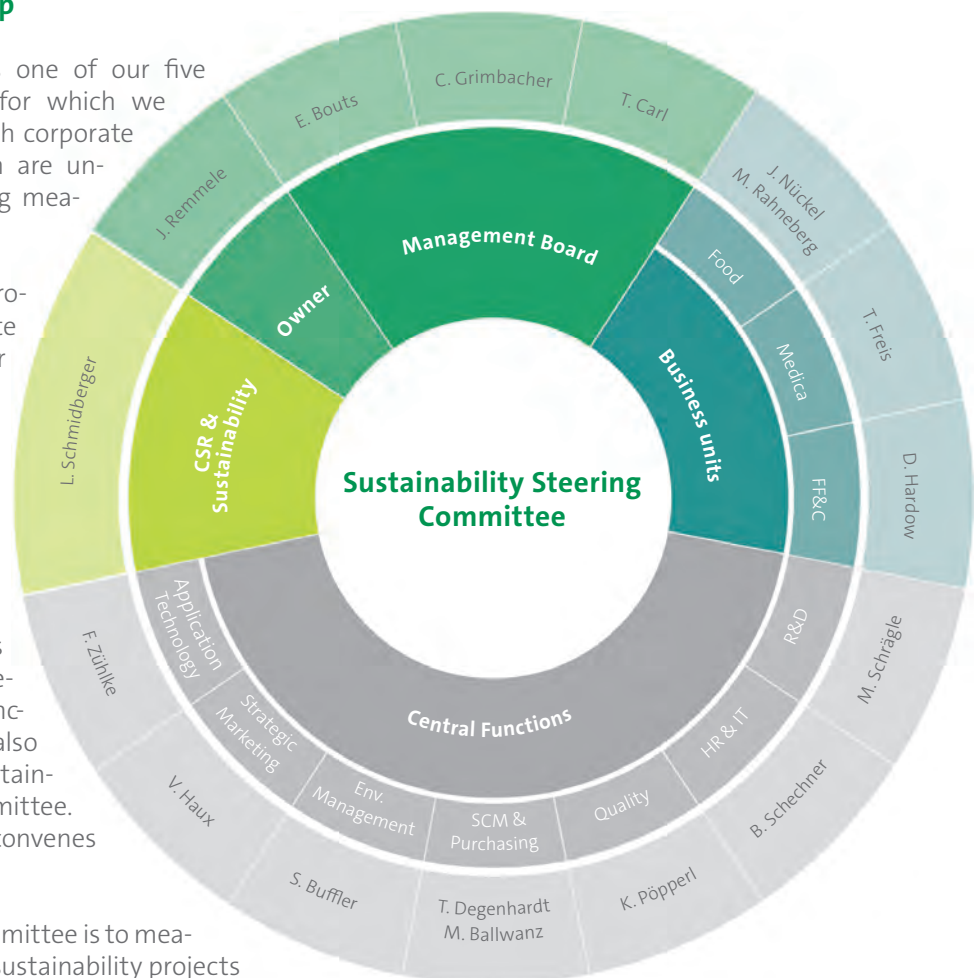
p

one of our five for which we h corporate are un- g mea-

ro- te r

s e- nc- also tain- mittee. onvenes

mittee is to mea- ustainability projects

Sustainability Steering Committee

Management Board

Owner

CSR & Sustainability

Business units

Food

Medica

FF&C

Central Functions

R&D

HR & IT

Quality

SCM & Purchasing

Env. Management

Strategic Marketing

Application Technology

C. Grimbacher

E. Bouts

T. Carl

J. Remmele

J. Nückel M. Rahneberg

T. Freis

D. Hardow

L. Schmidberger

M. Schrägle

B. Schechner

K. Pöpperl

T. Degenhardt M. Ballwanz

S. Buffler

V. Haux

F. Zühlke